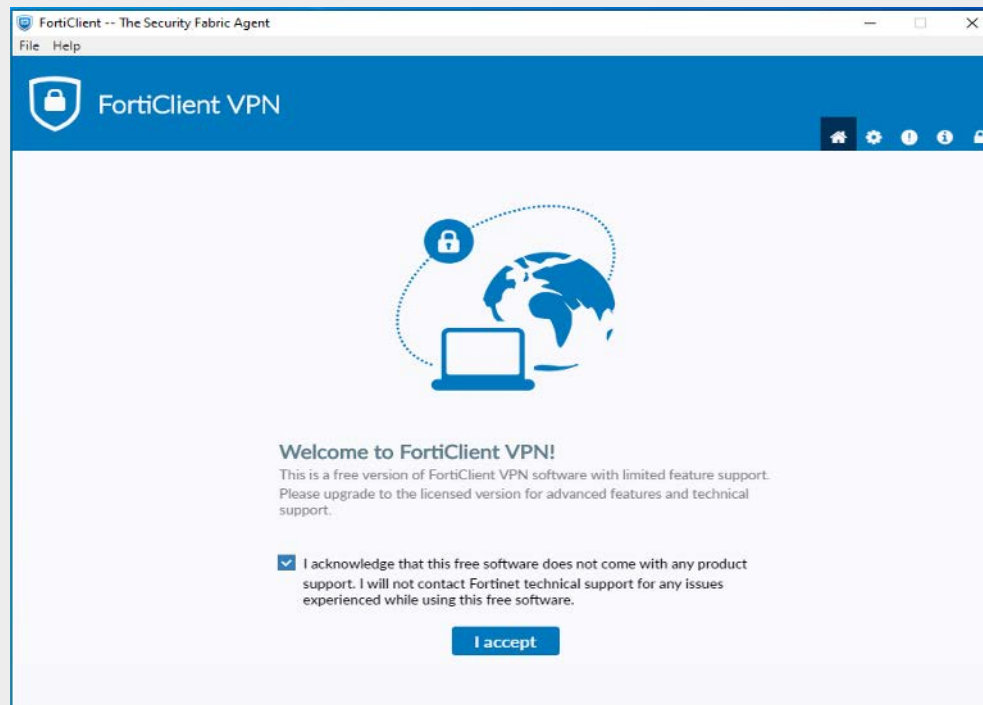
FortiClient -- The Security Fabric Agent

File Help

FortiClient VPN

Welcome to FortiClient VPN!

This is a free version of FortiClient VPN software with limited feature support. Please upgrade to the licensed version for advanced features and technical support.

I acknowledge that this free software does not come with any product support. I will not contact Fortinet technical support for any issues experienced while using this free software.

I accept